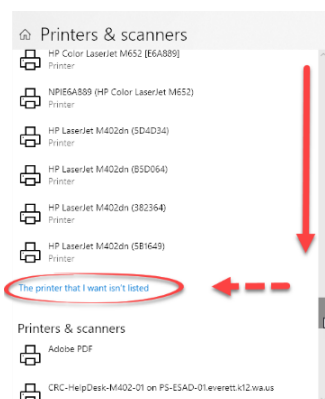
Printers & scanners

HP Color LaserJet M652 [E6A889]
Printer

NPIE6A889 (HP Color LaserJet M652)
Printer

HP LaserJet M402dn (5D4D34)
Printer

HP LaserJet M402dn (B5D064)
Printer

HP LaserJet M402dn (382364)
Printer

HP LaserJet M402dn (5B1649)
Printer

The printer that I want isn't listed

Printers & scanners

Adobe PDF

CRC-HelpDesk-M402-01 on PS-ESAD-01.everett.k12.wa.us